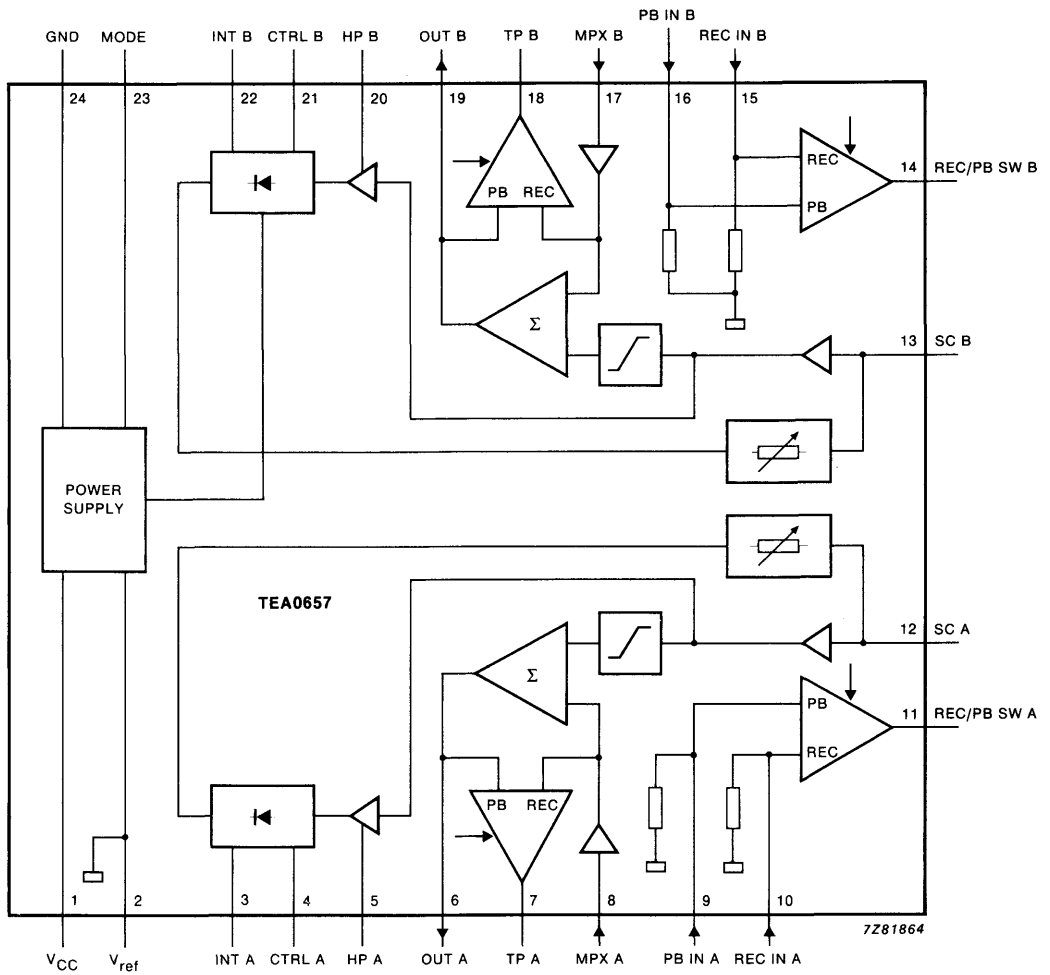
GND MODE INT B CTRL B HP B OUT B TP B MPX B PB IN B REC IN B

24 23 22 21 20 19 18 17 16 15

PB REC

REC
PB
14 REC/PB SW B

Σ

13 SC B

POWER SUPPLY

TEA0657

12 SC A

Σ

PB
REC
11 REC/PB SW A

PB REC

1 2 3 4 5 6 7 8 9 10

$V_{CC}$ $V_{ref}$ INT A CTRL A HP A OUT A TP A MPX A PB IN A REC IN A

7Z81864